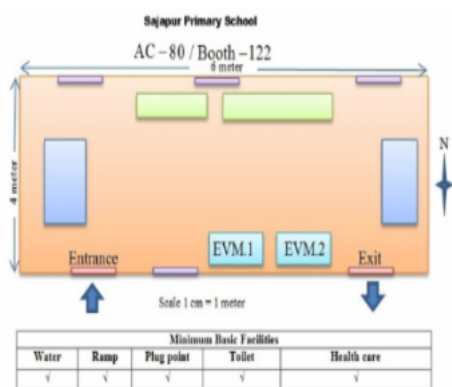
Sajapur Primary School

AC – 80 / Booth – 122

6 meter

4 meter

N

Entrance

EVM.1

EVM.2

Exit

Scale 1 cm = 1 meter

| Minimum Basic Facilities | | | | |
|---|---|---|---|---|
| Water | Ramp | Plug point | Toilet | Health care |
| √ | √ | √ | √ | √ |